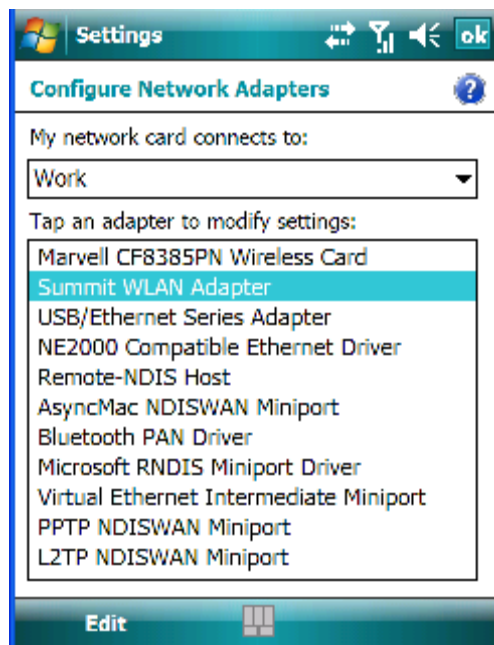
Settings ok

Configure Network Adapters

My network card connects to:

Work

Tap an adapter to modify settings:

Marvell CF8385PN Wireless Card
Summit WLAN Adapter
USB/Ethernet Series Adapter
NE2000 Compatible Ethernet Driver
Remote-NDIS Host
AsyncMac NDISWAN Miniport
Bluetooth PAN Driver
Microsoft RNDIS Miniport Driver
Virtual Ethernet Intermediate Miniport
PPTP NDISWAN Miniport
L2TP NDISWAN Miniport

Edit